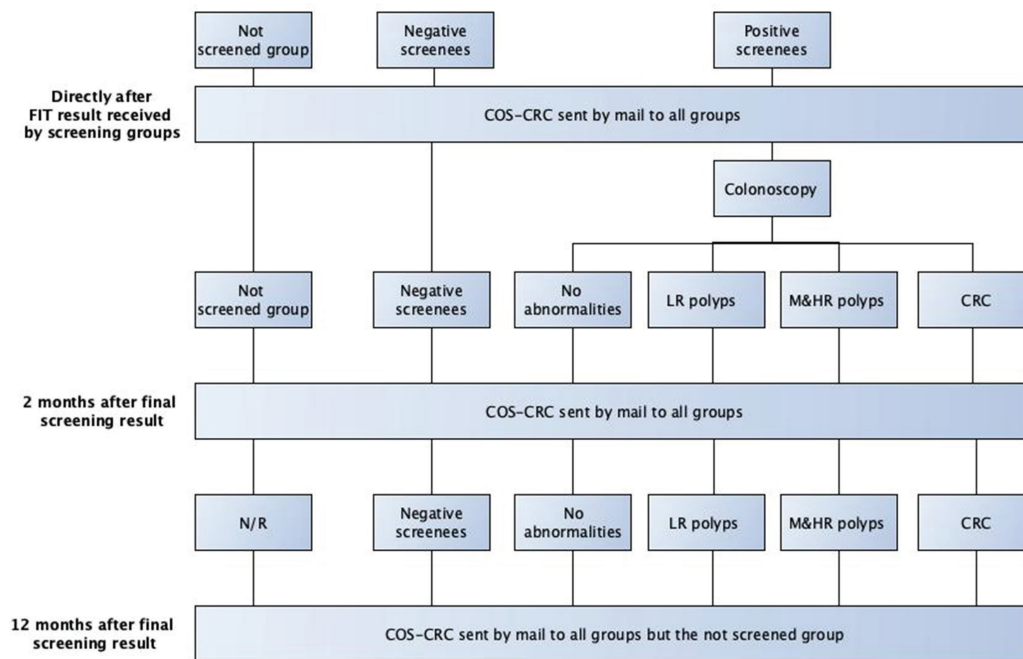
Not screened group

Negative screenees

Positive screenees

Directly after FIT result received by screening groups

COS-CRC sent by mail to all groups

Colonoscopy

Not screened group

Negative screenees

No abnormalities

LR polyps

M&HR polyps

CRC

2 months after final screening result

COS-CRC sent by mail to all groups

N/R

Negative screenees

No abnormalities

LR polyps

M&HR polyps

CRC

12 months after final screening result

COS-CRC sent by mail to all groups but the not screened group